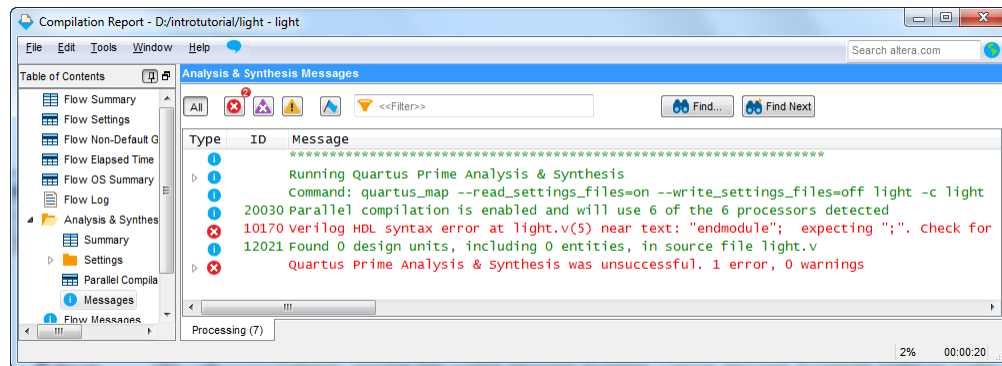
Compilation Report - D:/introtutorial/light - light

File Edit Tools Window Help

Search altera.com

Table of Contents

Flow Summary
Flow Settings
Flow Non-Default G
Flow Elapsed Time
Flow OS Summary
Flow Log
Analysis & Synthes
Summary
Settings
Parallel Compila
Messages
Flow Messages

Analysis & Synthesis Messages

All 2 <<Filter>> Find... Find Next

| Type | ID | Message |
|---|---|---|
| | | ******************************************************** |
| | | Running Quartus Prime Analysis & Synthesis |
| | | Command: quartus_map --read_settings_files=on --write_settings_files=off light -c light |
| | 20030 | Parallel compilation is enabled and will use 6 of the 6 processors detected |
| | 10170 | Verilog HDL syntax error at light.v(5) near text: "endmodule"; expecting ";". Check for |
| | 12021 | Found 0 design units, including 0 entities, in source file light.v |
| | | Quartus Prime Analysis & Synthesis was unsuccessful. 1 error, 0 warnings |

Processing (7)

2% 00:00:20